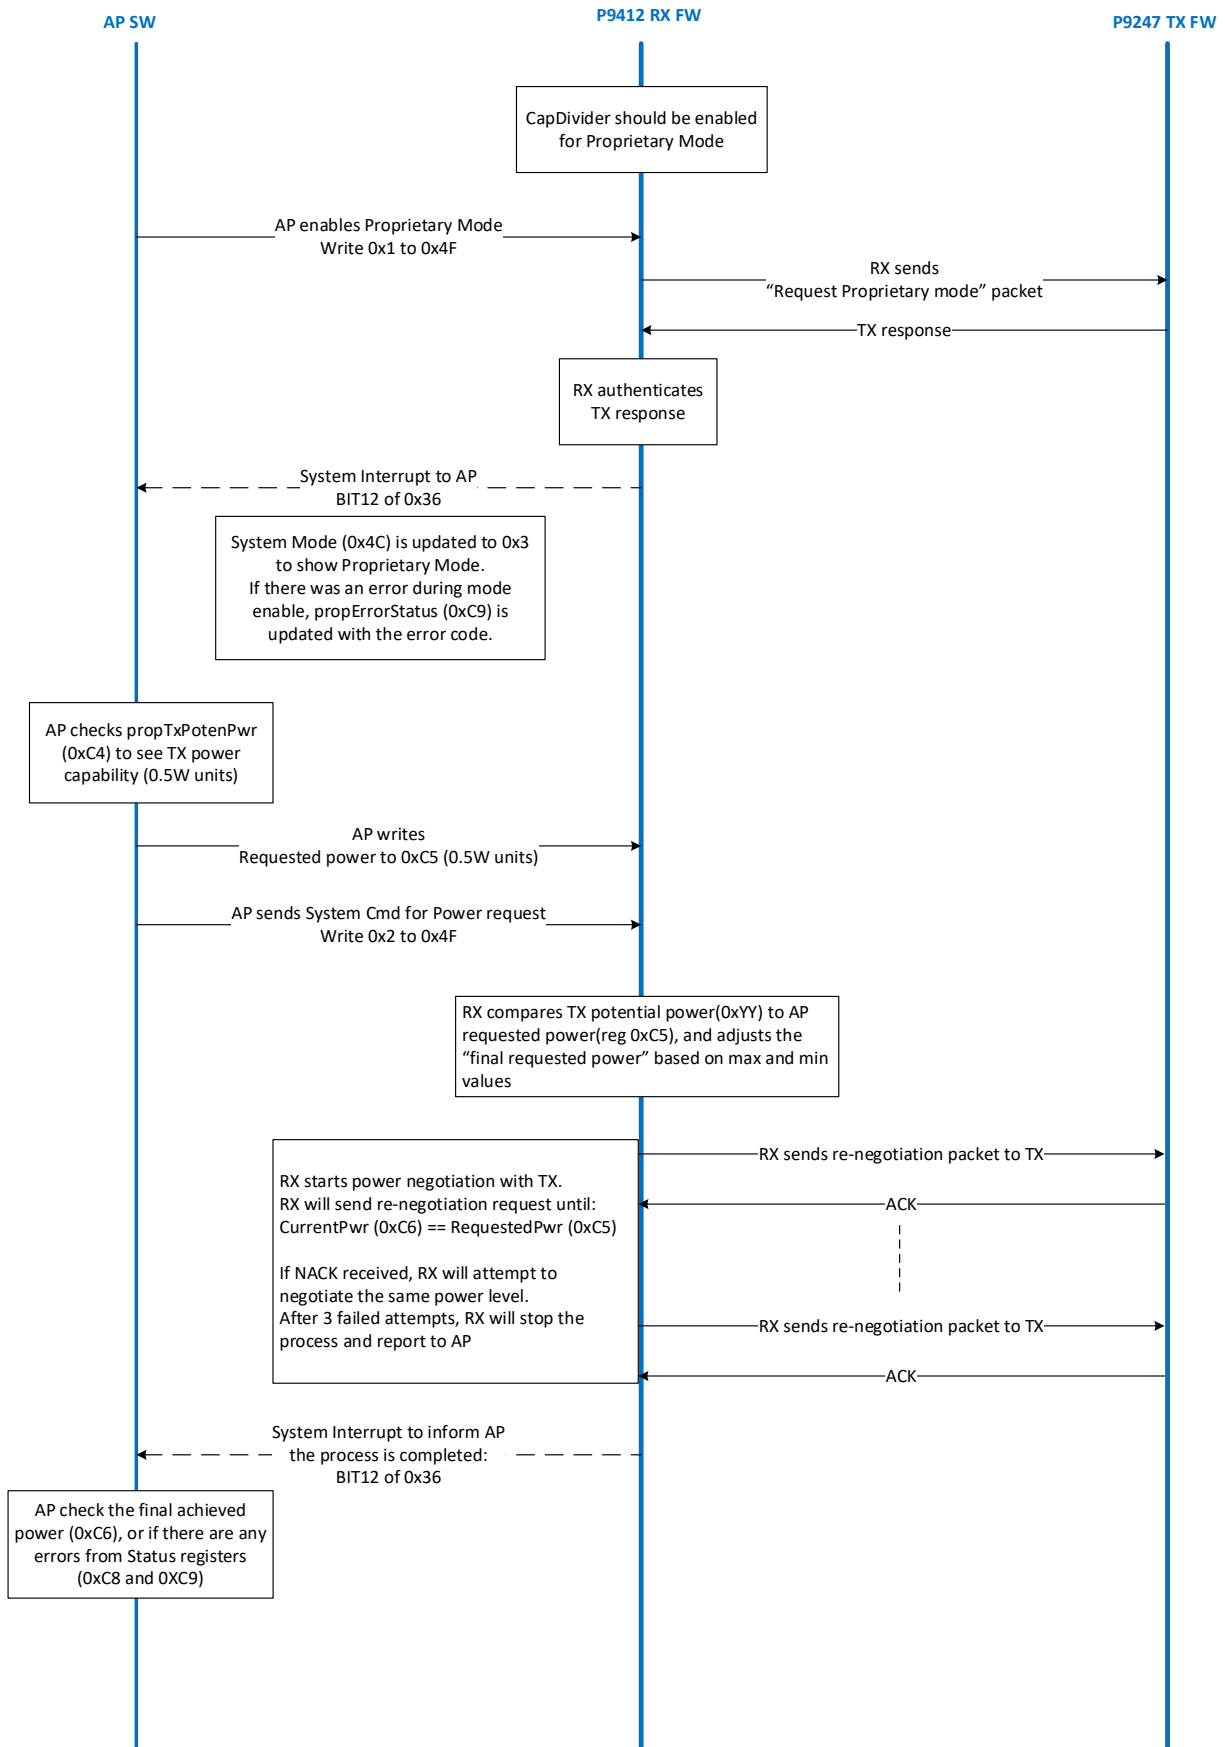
AP SW

P9412 RX FW

P9247 TX FW

CapDivider should be enabled for Proprietary Mode

AP enables Proprietary Mode
Write 0x1 to 0x4F

RX sends
“Request Proprietary mode” packet

TX response

RX authenticates TX response

System Interrupt to AP
BIT12 of 0x36

System Mode (0x4C) is updated to 0x3 to show Proprietary Mode.
If there was an error during mode enable, propErrorStatus (0xC9) is updated with the error code.

AP checks propTxPotenPwr (0xC4) to see TX power capability (0.5W units)

AP writes
Requested power to 0xC5 (0.5W units)

AP sends System Cmd for Power request
Write 0x2 to 0x4F

RX compares TX potential power(0xYY) to AP requested power(reg 0xC5), and adjusts the “final requested power” based on max and min values

RX starts power negotiation with TX.
RX will send re-negotiation request until:
CurrentPwr (0xC6) == RequestedPwr (0xC5)

If NACK received, RX will attempt to negotiate the same power level.
After 3 failed attempts, RX will stop the process and report to AP

RX sends re-negotiation packet to TX

ACK

RX sends re-negotiation packet to TX

ACK

System Interrupt to inform AP
the process is completed:
BIT12 of 0x36

AP check the final achieved power (0xC6), or if there are any errors from Status registers (0xC8 and 0XC9)